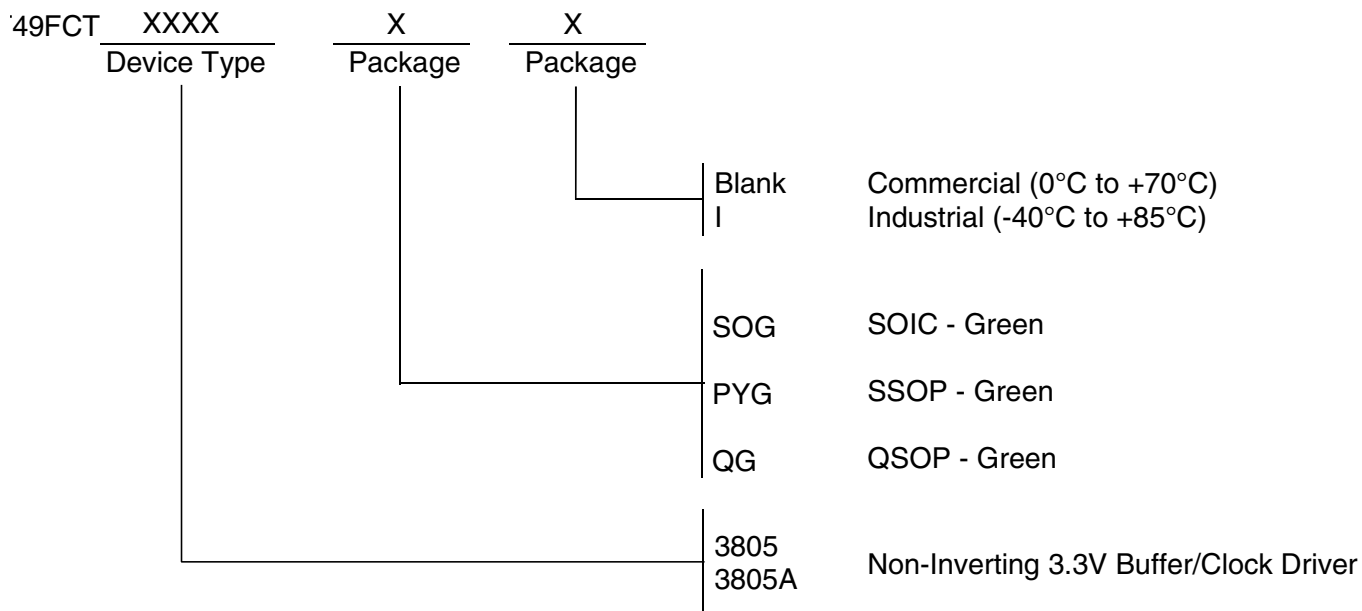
'49FCT XXXX X X
Device Type Package Package

Blank Commercial (0°C to +70°C)
I Industrial (-40°C to +85°C)

SOG SOIC - Green
PYG SSOP - Green
QG QSOP - Green

3805
3805A Non-Inverting 3.3V Buffer/Clock Driver